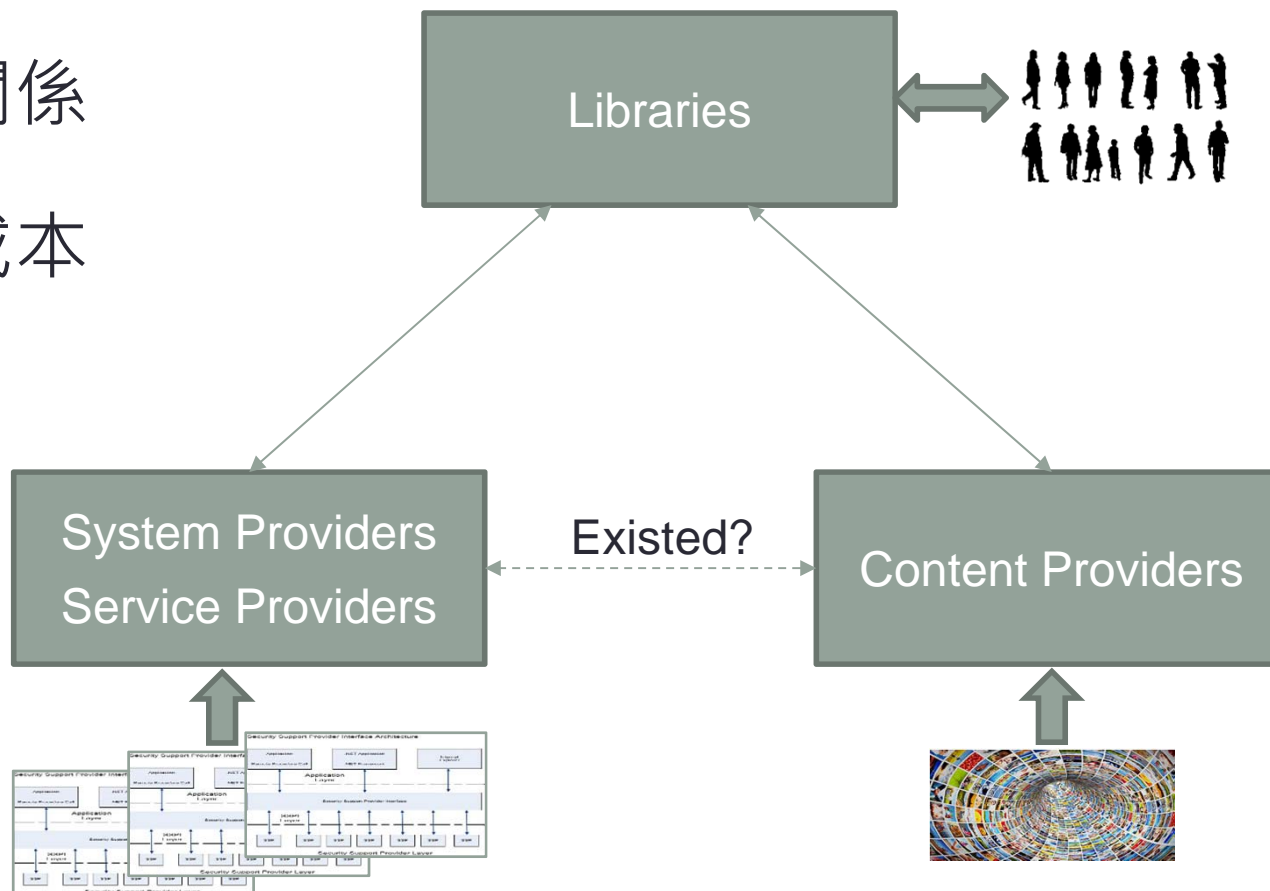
關係

成本

Libraries

System Providers
Service Providers

Existed?

Content Providers

Security Support Provider Interface Architecture

Application

.NET Application

Application Layer

Security Support Provider Interface

Security Support Provider Layer

SSP